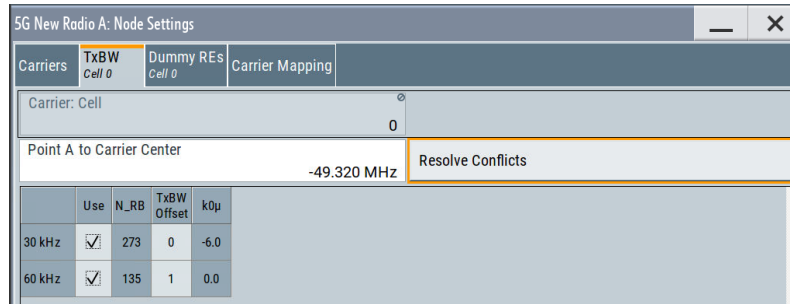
5G New Radio A: Node Settings

Carriers | TxBW Cell 0 | Dummy REs Cell 0 | Carrier Mapping

Carrier: Cell
0

Point A to Carrier Center
-49.320 MHz

Resolve Conflicts

| | Use | N_RB | TxBW Offset | k0µ |
|---|---|---|---|---|
| 30 kHz | ☑ | 273 | 0 | -6.0 |
| 60 kHz | ☑ | 135 | 1 | 0.0 |